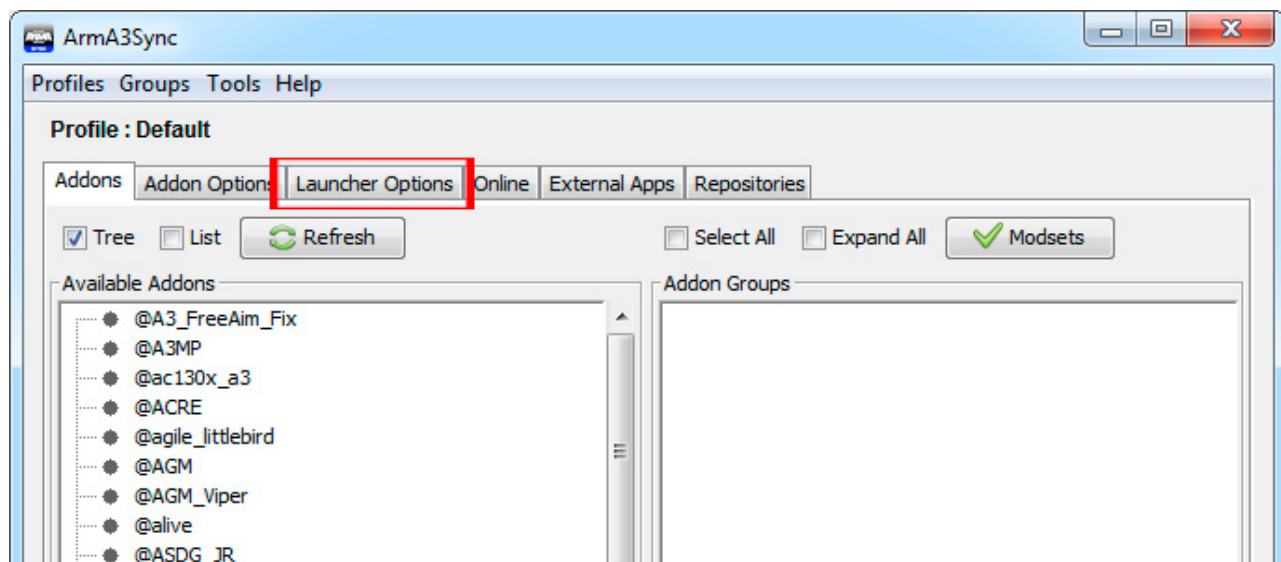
ArmA3Sync

Profiles Groups Tools Help

Profile : Default

Addons | Addon Options | Launcher Options | Online | External Apps | Repositories

Tree List Refresh

Select All Expand All Modsets

Available Addons

@A3_FreeAim_Fix
@A3MP
@ac130x_a3
@ACRE
@agile_littlebird
@AGM
@AGM_Viper
@alive
@ASDG_JR

Addon Groups